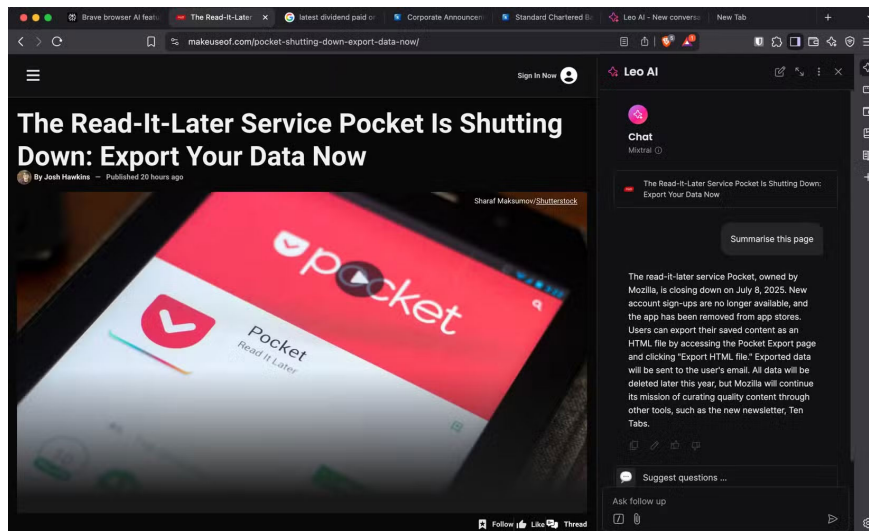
Brave browser AI featu | The Read-It-Later | latest dividend paid or | Corporate Announcem | Standard Chartered Ba | Leo AI - New convers | New Tab

makeuseof.com/pocket-shutting-down-export-data-now/

Sign In Now

The Read-It-Later Service Pocket Is Shutting Down: Export Your Data Now

By Josh Hawkins — Published 20 hours ago

Sharaf Maksumov/Shutterstock

pocket

Pocket
Read It Later

Follow Like Thread

Leo AI

Chat
Mixtral

The Read-It-Later Service Pocket Is Shutting Down: Export Your Data Now

Summarise this page

The read-it-later service Pocket, owned by Mozilla, is closing down on July 8, 2025. New account sign-ups are no longer available, and the app has been removed from app stores. Users can export their saved content as an HTML file by accessing the Pocket Export page and clicking "Export HTML file." Exported data will be sent to the user's email. All data will be deleted later this year, but Mozilla will continue its mission of curating quality content through other tools, such as the new newsletter, Ten Tabs.

Suggest questions ...

Ask follow up